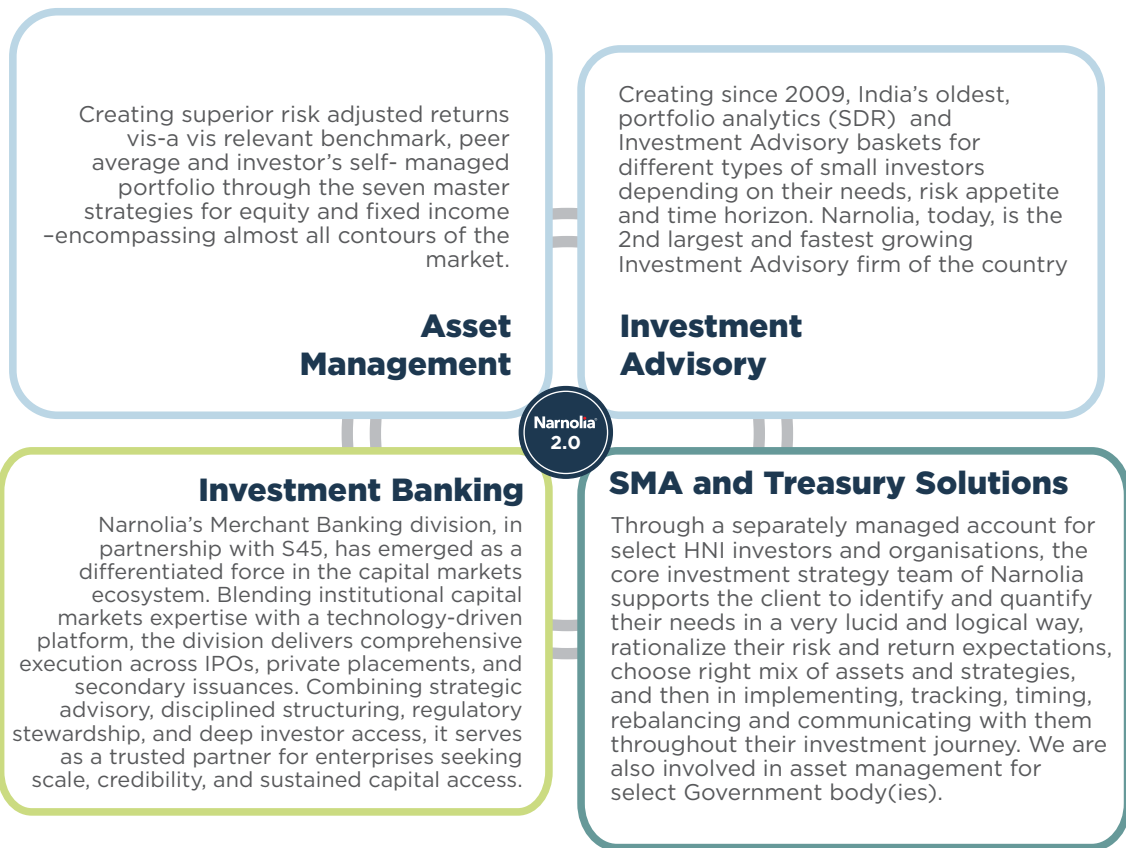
Creating superior risk adjusted returns vis-a vis relevant benchmark, peer average and investor's self- managed portfolio through the seven master strategies for equity and fixed income –encompassing almost all contours of the market.

Asset Management

Creating since 2009, India's oldest, portfolio analytics (SDR) and Investment Advisory baskets for different types of small investors depending on their needs, risk appetite and time horizon. Narnolia, today, is the 2nd largest and fastest growing Investment Advisory firm of the country

Investment Advisory

Narnolia 2.0

Investment Banking

Narnolia's Merchant Banking division, in partnership with S45, has emerged as a differentiated force in the capital markets ecosystem. Blending institutional capital markets expertise with a technology-driven platform, the division delivers comprehensive execution across IPOs, private placements, and secondary issuances. Combining strategic advisory, disciplined structuring, regulatory stewardship, and deep investor access, it serves as a trusted partner for enterprises seeking scale, credibility, and sustained capital access.

SMA and Treasury Solutions

Through a separately managed account for select HNI investors and organisations, the core investment strategy team of Narnolia supports the client to identify and quantify their needs in a very lucid and logical way, rationalize their risk and return expectations, choose right mix of assets and strategies, and then in implementing, tracking, timing, rebalancing and communicating with them throughout their investment journey. We are also involved in asset management for select Government body(ies).